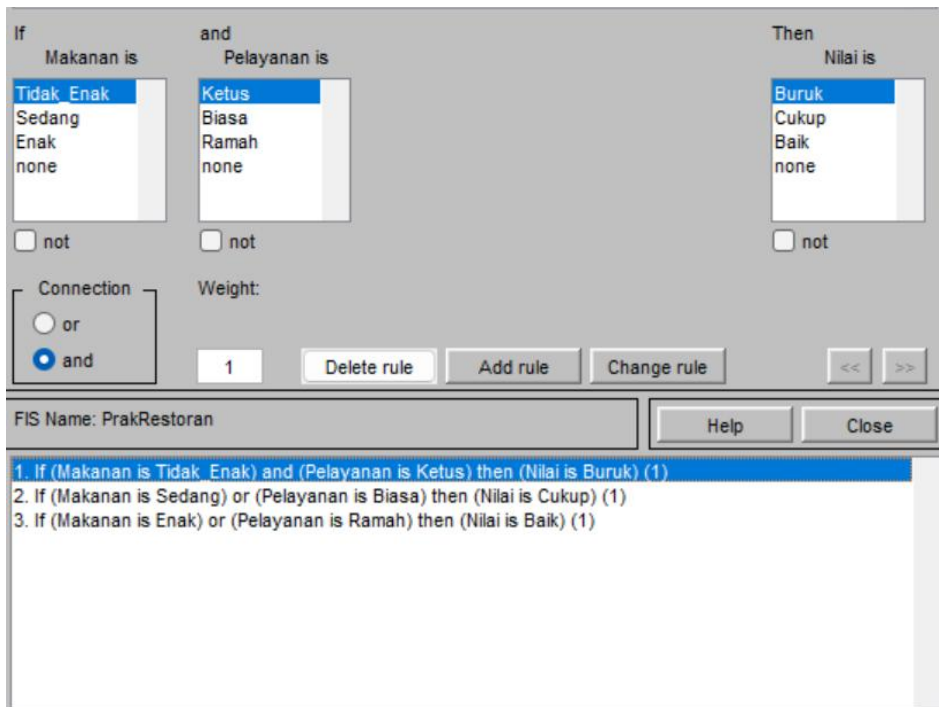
If
Makanan is

Tidak_Enak
Sedang
Enak
none

not

and
Pelayanan is

Ketus
Biasa
Ramah
none

not

Then
Nilai is

Buruk
Cukup
Baik
none

not

Connection

or

and

Weight:

1

Delete rule

Add rule

Change rule

<<

>>

FIS Name: PrakRestoran

Help

Close

1. If (Makanan is Tidak_Enak) and (Pelayanan is Ketus) then (Nilai is Buruk) (1)
2. If (Makanan is Sedang) or (Pelayanan is Biasa) then (Nilai is Cukup) (1)
3. If (Makanan is Enak) or (Pelayanan is Ramah) then (Nilai is Baik) (1)